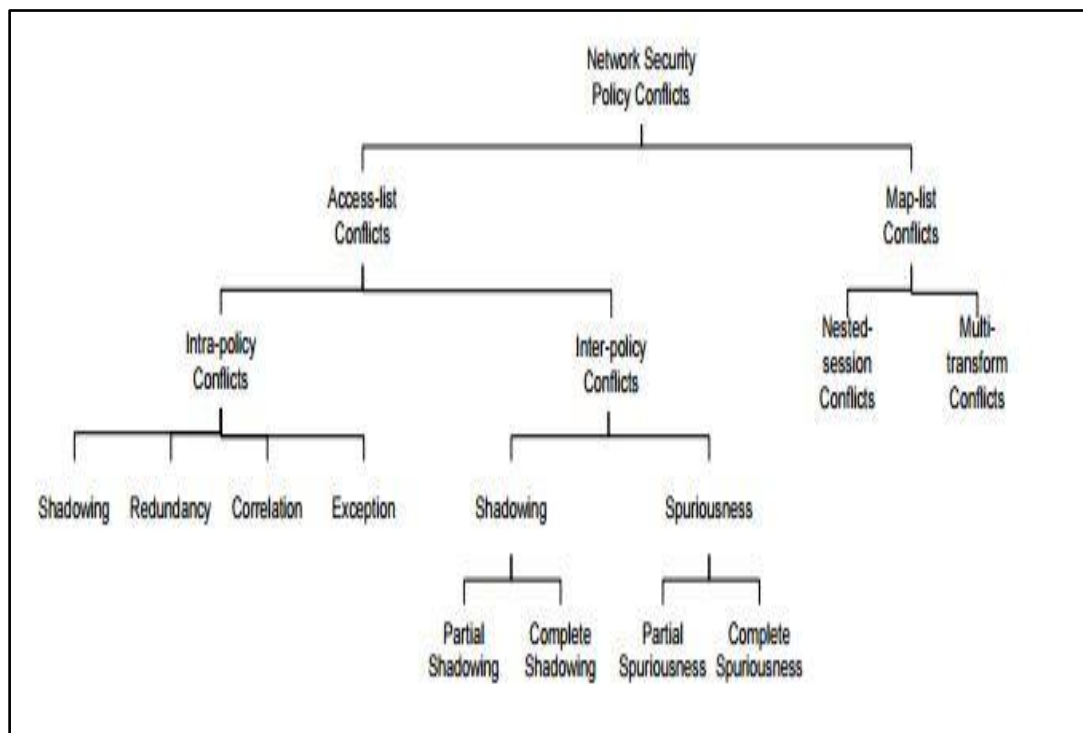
Network Security Policy Conflicts

Access-list Conflicts

Map-list Conflicts

Intra-policy Conflicts

Inter-policy Conflicts

Nested-session Conflicts

Multi-transform Conflicts

Shadowing

Redundancy

Correlation

Exception

Shadowing

Spuriousness

Partial Shadowing

Complete Shadowing

Partial Spuriousness

Complete Spuriousness